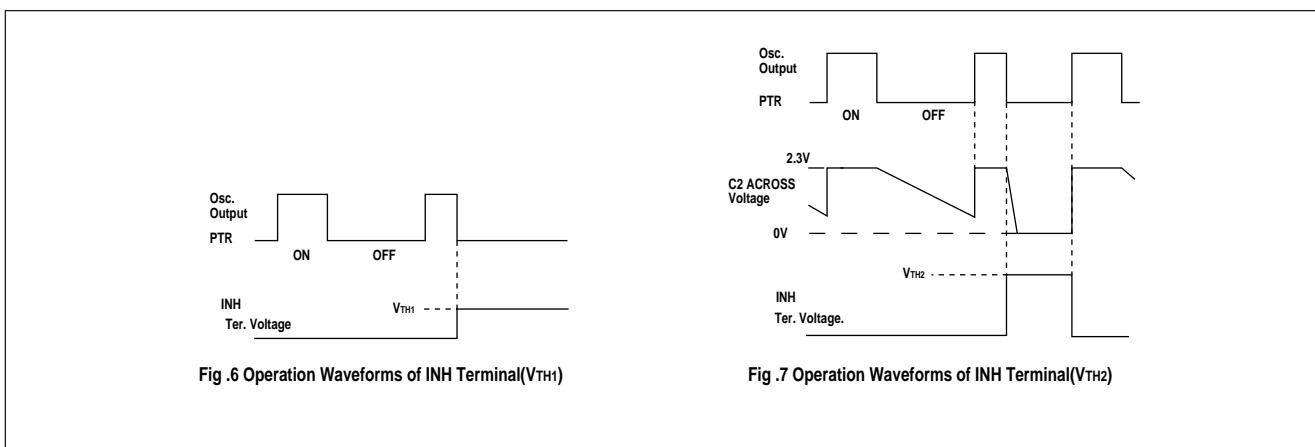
Osc. Output
PTR
ON
OFF
INH
Ter. Voltage
$V_{TH1}$

Fig .6 Operation Waveforms of INH Terminal($V_{TH1}$)

Osc. Output
PTR
ON
OFF
2.3V
C2 ACROSS Voltage
0V
$V_{TH2}$
INH
Ter. Voltage.

Fig .7 Operation Waveforms of INH Terminal($V_{TH2}$)